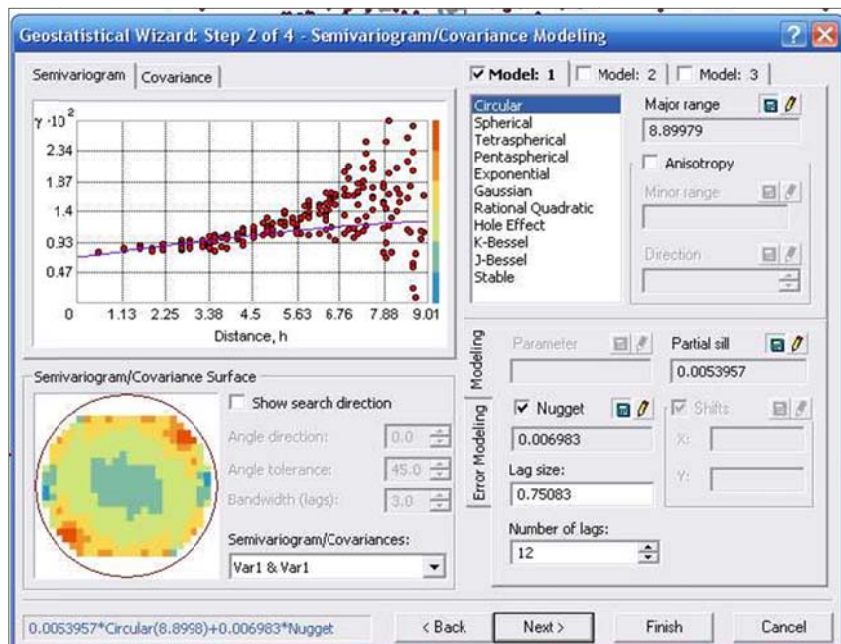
Geostatistical Wizard: Step 2 of 4 - Semivariogram/Covariance Modeling

Semivariogram | Covariance

Model: 1 | Model: 2 | Model: 3

$\gamma \cdot 10^2$

2.34
1.87
1.4
0.33
0.47
0

1.13 2.25 3.38 4.5 5.63 6.76 7.88 9.01

Distance, h

Circular
Spherical
Tetraspherical
Pentaspherical
Exponential
Gaussian
Rational Quadratic
Hole Effect
K-Bessel
J-Bessel
Stable

Major range
8.89979

Anisotropy

Minor range

Direction

Semivariogram/Covariance Surface

Show search direction

Angle direction: 0.0

Angle tolerance: 45.0

Bandwidth (lags): 3.0

Semivariogram/Covariances:

Var1 & Var1

Modeling

Error Modeling

Parameter

Partial sill
0.0053957

Nugget
0.006983

Shifts
X:
Y:

Lag size:
0.75083

Number of lags:
12

0.0053957*Circular(8.8998)+0.006983*Nugget

< Back | Next > | Finish | Cancel